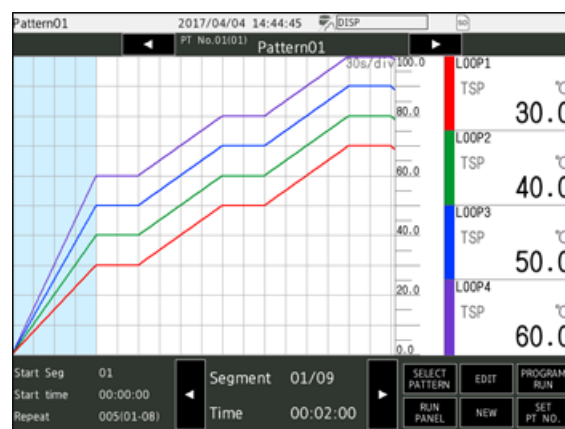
Pattern01 2017/04/04 14:44:45 DISP

◄ PT No.01(01) Pattern01 ►

30s/div

100.0

80.0

60.0

40.0

20.0

0.0

LOOP1
TSP ℃
30.0

LOOP2
TSP ℃
40.0

LOOP3
TSP ℃
50.0

LOOP4
TSP ℃
60.0

Start Seg 01
Start time 00:00:00
Repeat 005(01-08)

◄ Segment 01/09
Time 00:02:00 ►

SELECT PATTERN
EDIT
PROGRAM RUN
RUN PANEL
NEW
SET PT NO.